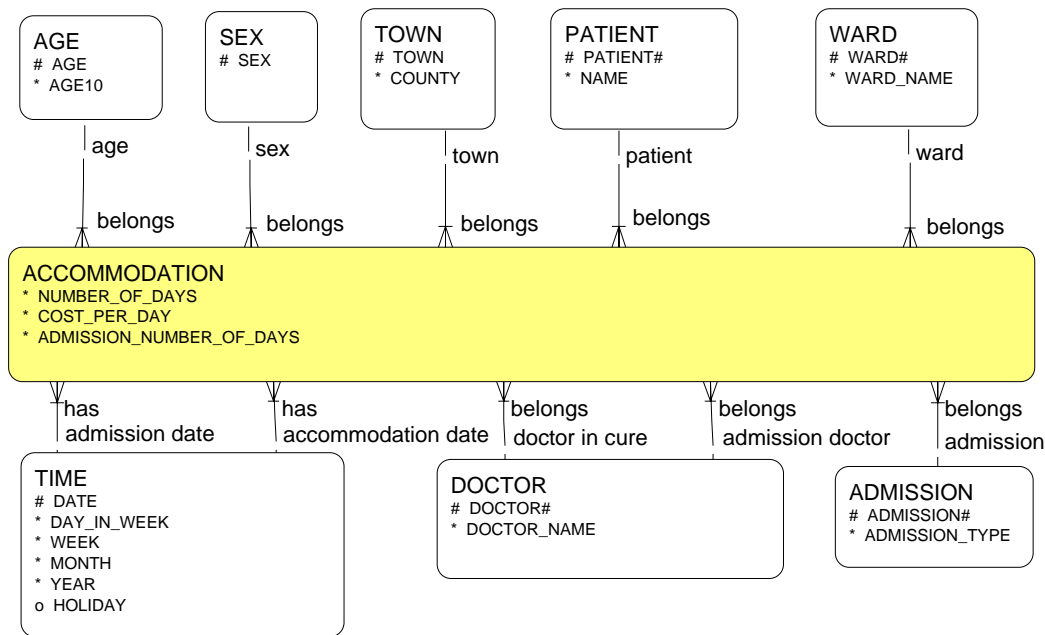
AGE
# AGE
* AGE10

SEX
# SEX

TOWN
# TOWN
* COUNTY

PATIENT
# PATIENT#
* NAME

WARD
# WARD#
* WARD_NAME

age
belongs

sex
belongs

town
belongs

patient
belongs

ward
belongs

ACCOMMODATION
* NUMBER_OF_DAYS
* COST_PER_DAY
* ADMISSION_NUMBER_OF_DAYS

has
admission date

has
accommodation date

belongs
doctor in cure

belongs
admission doctor

belongs
admission

TIME
# DATE
* DAY_IN_WEEK
* WEEK
* MONTH
* YEAR
o HOLIDAY

DOCTOR
# DOCTOR#
* DOCTOR_NAME

ADMISSION
# ADMISSION#
* ADMISSION_TYPE